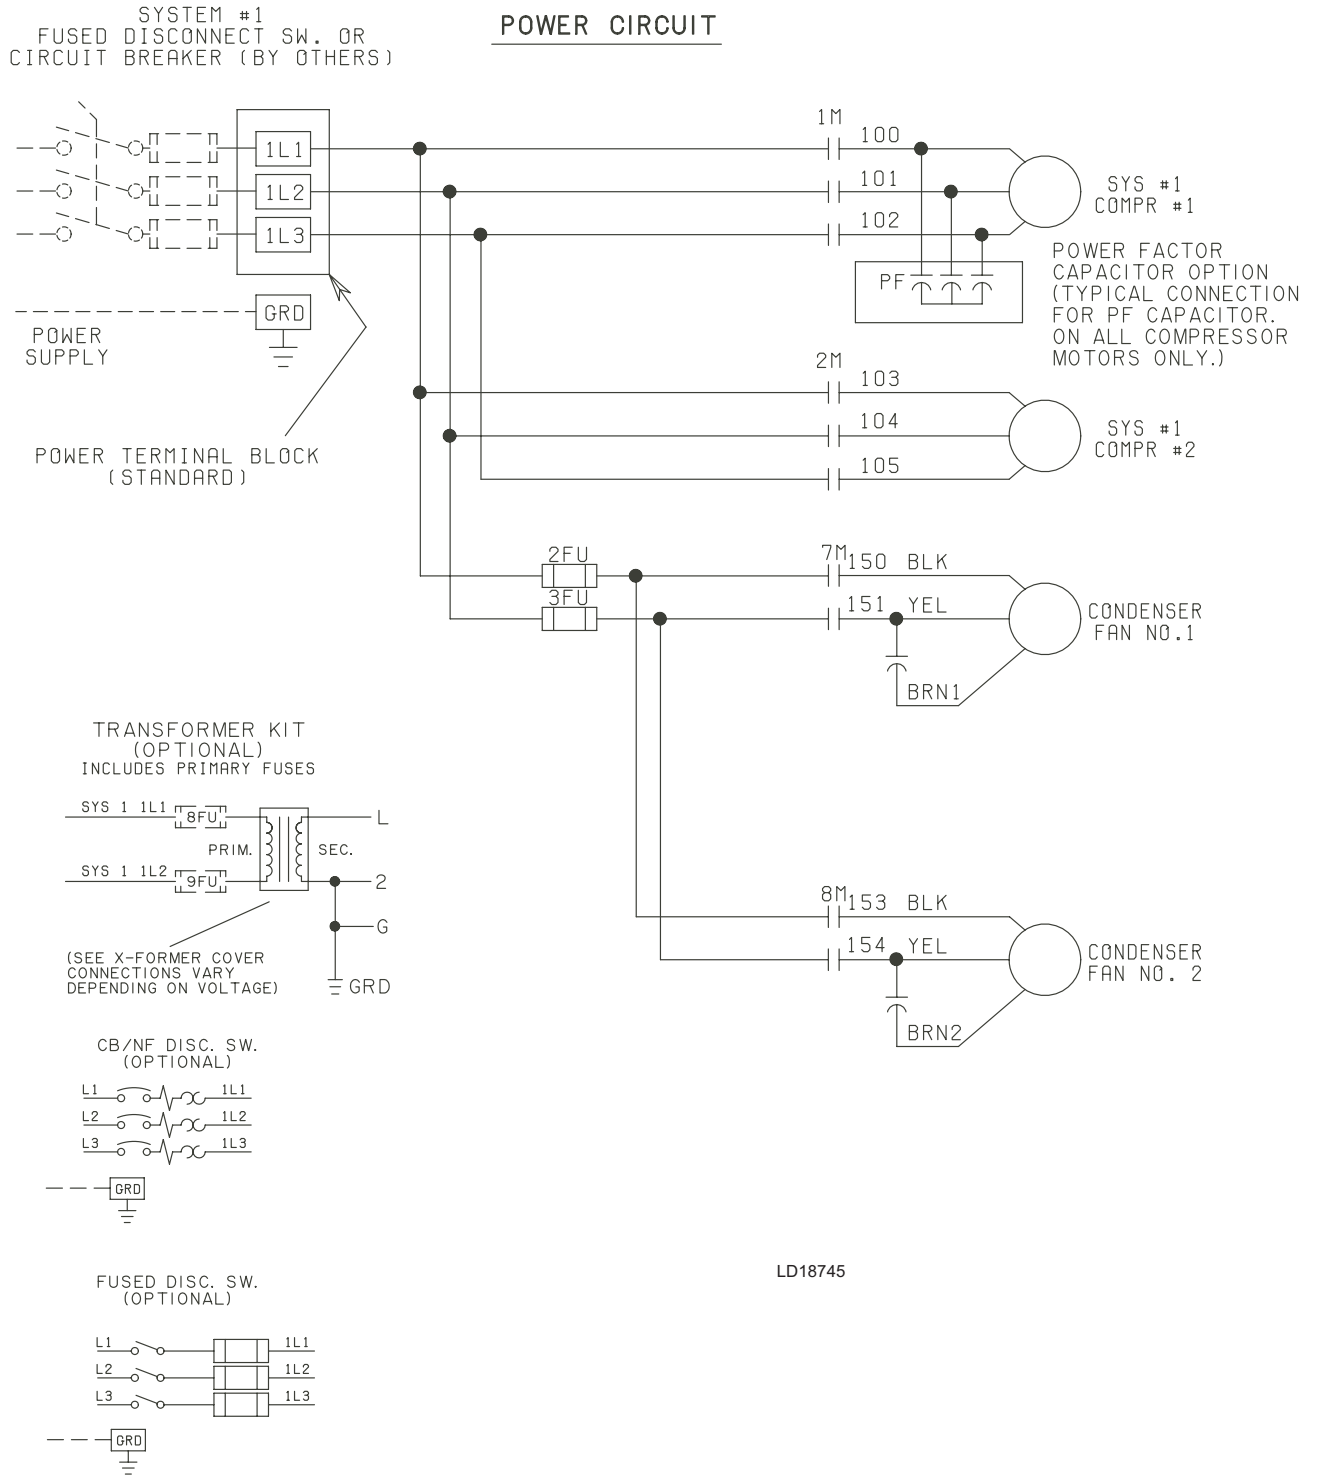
SYSTEM #1
FUSED DISCONNECT SW. OR
CIRCUIT BREAKER (BY OTHERS)

POWER CIRCUIT

1L1
1L2
1L3

GRD

POWER
SUPPLY

POWER TERMINAL BLOCK
(STANDARD)

1M
100
101
102

SYS #1
COMPR #1

PF

POWER FACTOR
CAPACITOR OPTION
(TYPICAL CONNECTION
FOR PF CAPACITOR.
ON ALL COMPRESSOR
MOTORS ONLY.)

2M
103
104
105

SYS #1
COMPR #2

2FU
3FU

7M
150 BLK
151 YEL
BRN1

CONDENSER
FAN NO.1

TRANSFORMER KIT
(OPTIONAL)
INCLUDES PRIMARY FUSES

SYS 1 1L1
8FU
SYS 1 1L2
9FU
PRIM.
SEC.
L
2
G
GRD

(SEE X-FORMER COVER
CONNECTIONS VARY
DEPENDING ON VOLTAGE)

8M
153 BLK
154 YEL
BRN2

CONDENSER
FAN NO. 2

CB/NF DISC. SW.
(OPTIONAL)

L1 1L1
L2 1L2
L3 1L3
GRD

LD18745

FUSED DISC. SW.
(OPTIONAL)

L1 1L1
L2 1L2
L3 1L3
GRD